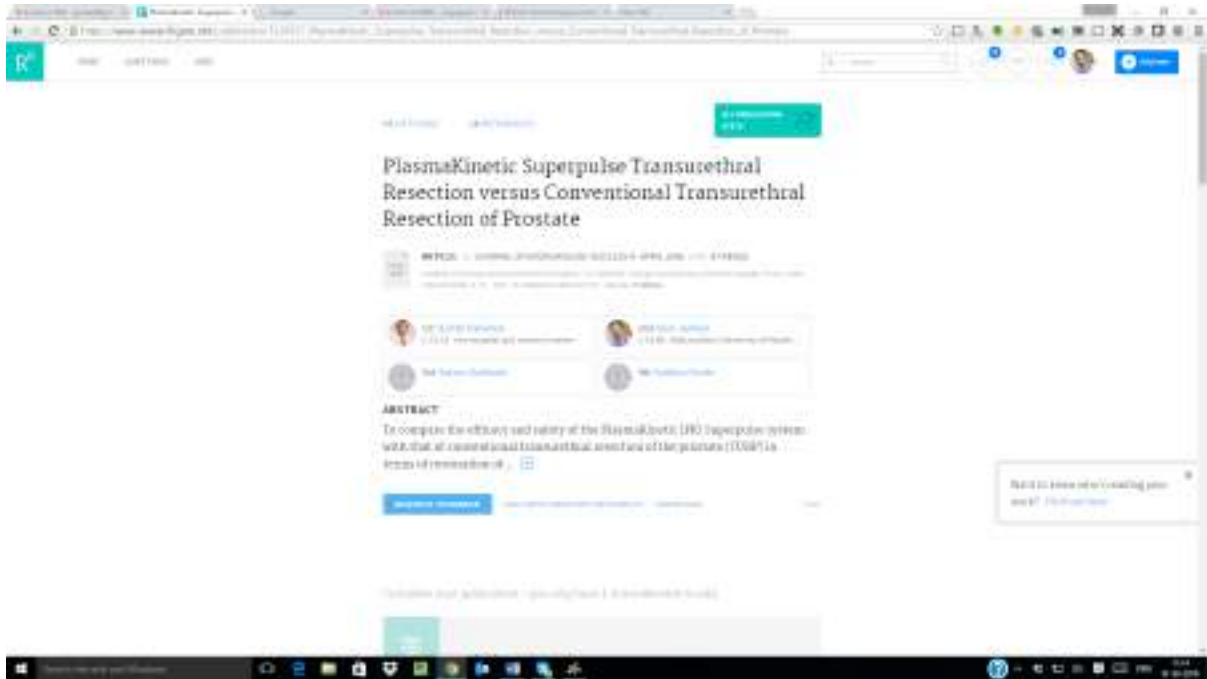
PlasmaKinetic Superpulse Transurethral Resection versus Conventional Transurethral Resection of Prostate

ABSTRACT

To compare the efficacy and safety of the PlasmaKinetic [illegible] Superpulse system with that of conventional transurethral resection of the prostate (TURP) in terms of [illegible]...